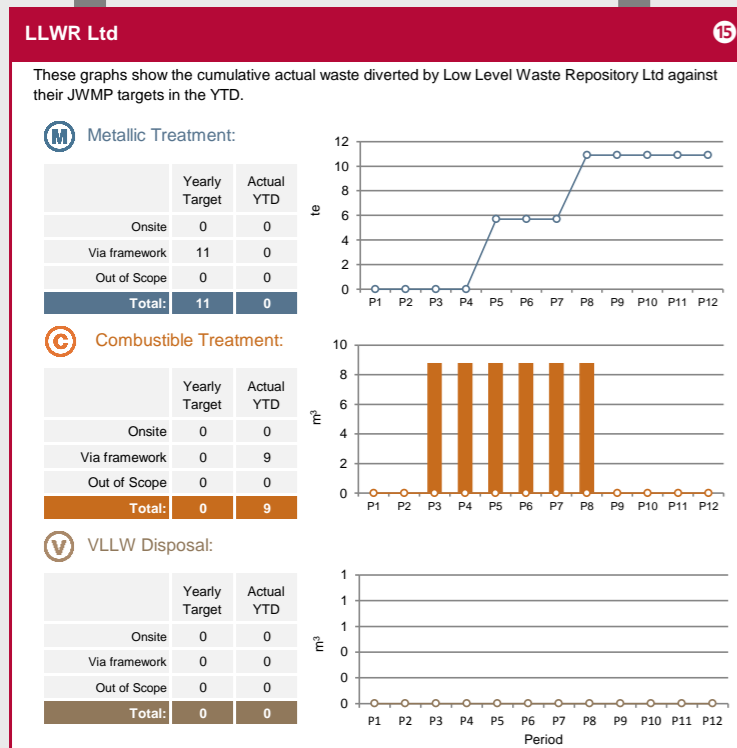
LLWR Ltd

15

These graphs show the cumulative actual waste diverted by Low Level Waste Repository Ltd against their JWMP targets in the YTD.

M Metallic Treatment:

| | Yearly Target | Actual YTD |
|---|---|---|
| Onsite | 0 | 0 |
| Via framework | 11 | 0 |
| Out of Scope | 0 | 0 |
| Total: | 11 | 0 |

12
10
8
te 6
4
2
0
P1 P2 P3 P4 P5 P6 P7 P8 P9 P10 P11 P12

C Combustible Treatment:

| | Yearly Target | Actual YTD |
|---|---|---|
| Onsite | 0 | 0 |
| Via framework | 0 | 9 |
| Out of Scope | 0 | 0 |
| Total: | 0 | 9 |

10
8
$m^3$ 6
4
2
0
P1 P2 P3 P4 P5 P6 P7 P8 P9 P10 P11 P12

V VLLW Disposal:

| | Yearly Target | Actual YTD |
|---|---|---|
| Onsite | 0 | 0 |
| Via framework | 0 | 0 |
| Out of Scope | 0 | 0 |
| Total: | 0 | 0 |

1
1
1
$m^3$ 0
0
0
P1 P2 P3 P4 P5 P6 P7 P8 P9 P10 P11 P12
Period